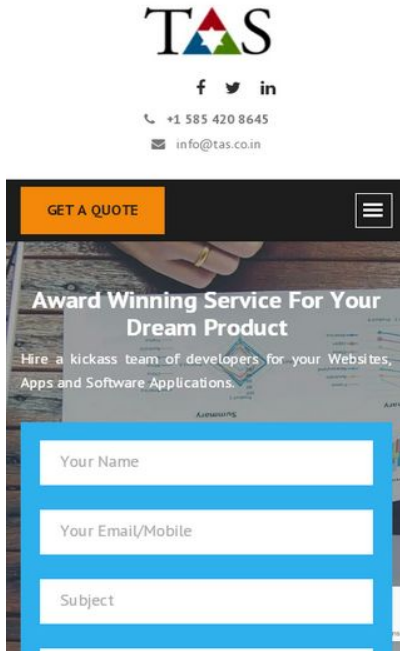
TAS

f in

+1 585 420 8645

info@tas.co.in

GET A QUOTE

Award Winning Service For Your Dream Product

Hire a kickass team of developers for your Websites, Apps and Software Applications.

Your Name

Your Email/Mobile

Subject